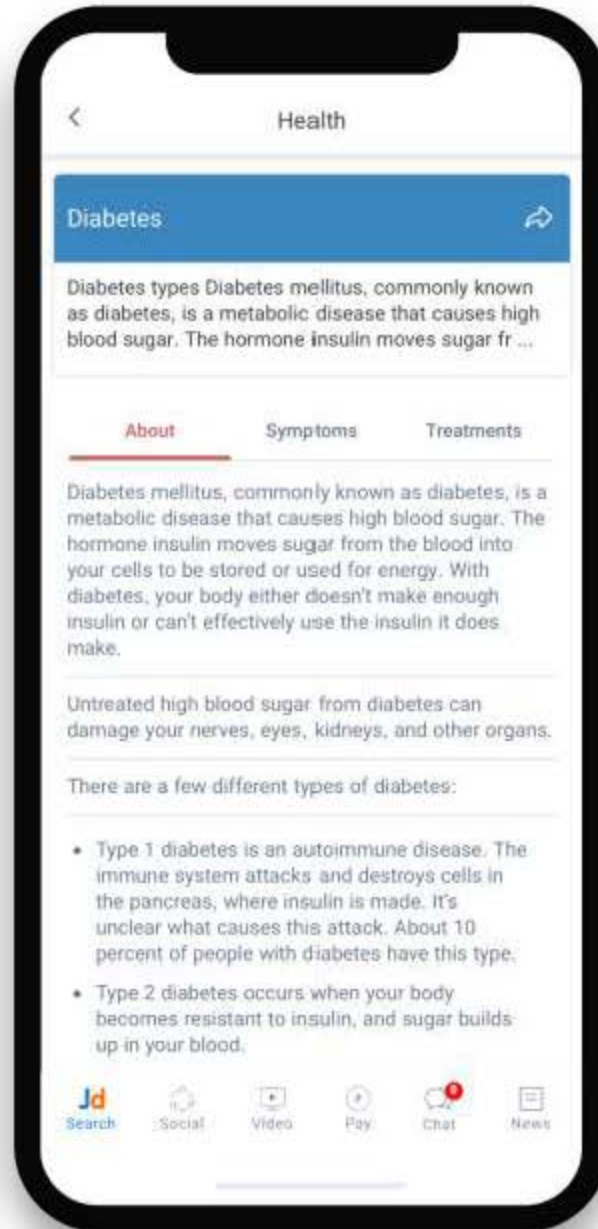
Health

Diabetes

Diabetes types Diabetes mellitus, commonly known as diabetes, is a metabolic disease that causes high blood sugar. The hormone insulin moves sugar fr ...

About Symptoms Treatments

Diabetes mellitus, commonly known as diabetes, is a metabolic disease that causes high blood sugar. The hormone insulin moves sugar from the blood into your cells to be stored or used for energy. With diabetes, your body either doesn't make enough insulin or can't effectively use the insulin it does make.

Untreated high blood sugar from diabetes can damage your nerves, eyes, kidneys, and other organs.

There are a few different types of diabetes:

• Type 1 diabetes is an autoimmune disease. The immune system attacks and destroys cells in the pancreas, where insulin is made. It's unclear what causes this attack. About 10 percent of people with diabetes have this type.

• Type 2 diabetes occurs when your body becomes resistant to insulin, and sugar builds up in your blood.

Jd Search Social Video Pay Chat News